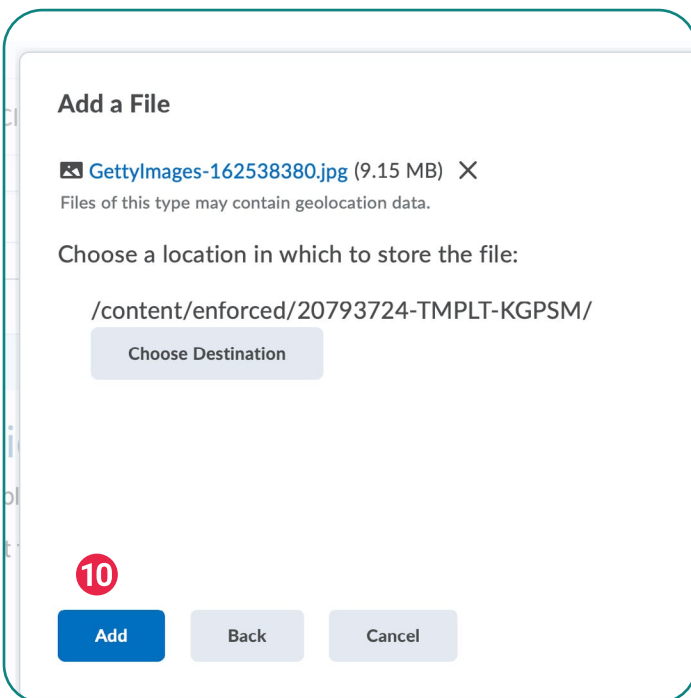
Add a File

GettyImages-162538380.jpg (9.15 MB) ✕
Files of this type may contain geolocation data.

Choose a location in which to store the file:

/content/enforced/20793724-TMPLT-KGPSM/

Choose Destination

10

Add Back Cancel